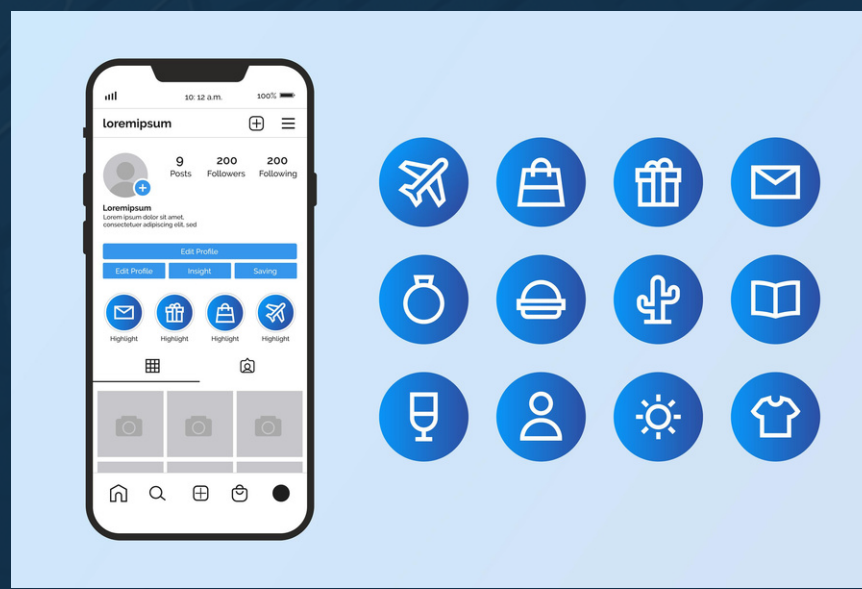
10: 12 a.m.
100%

loremipsum

9
Posts
200
Followers
200
Following

Loremipsum
Lorem ipsum dolor sit amet, consectetuer adipiscing elit, sed

Edit Profile
Edit Profile
Insight
Saving

Highlight
Highlight
Highlight
Highlight